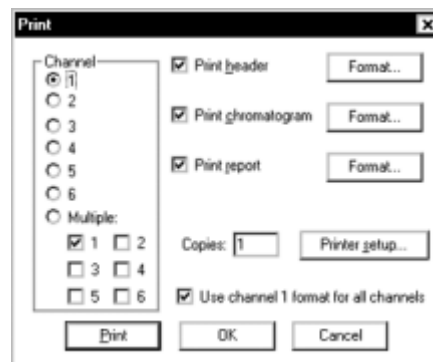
Print

Channel
1
2
3
4
5
6
Multiple:
1
2
3
4
5
6

Print header
Format...

Print chromatogram
Format...

Print report
Format...

Copies: 1
Printer setup...

Use channel 1 format for all channels

Print
OK
Cancel